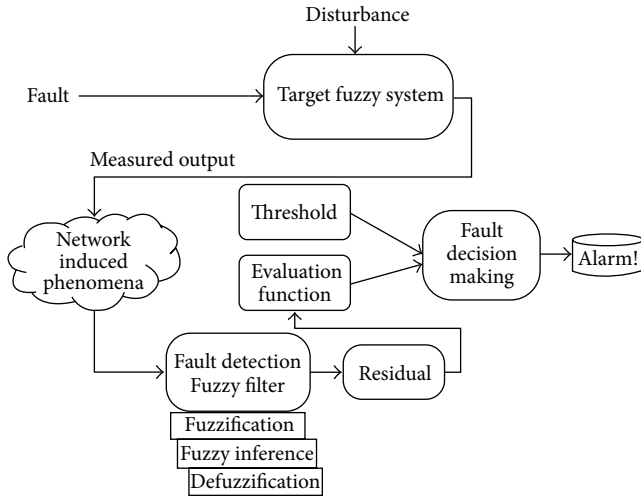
Disturbance

Fault

Target fuzzy system

Measured output

Threshold

Fault decision making

Alarm!

Network induced phenomena

Evaluation function

Fault detection Fuzzy filter

Residual

Fuzzification

Fuzzy inference

Defuzzification